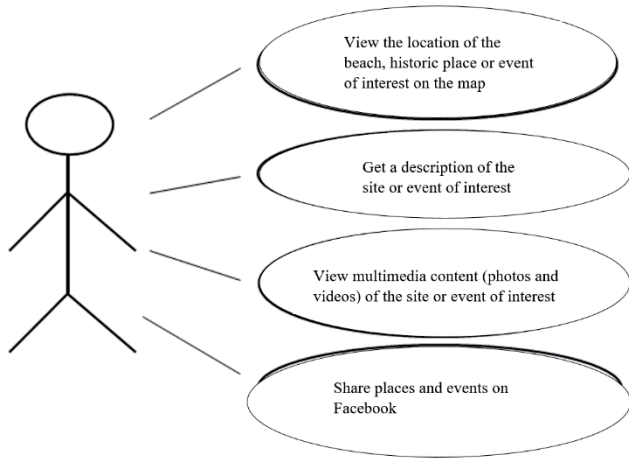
View the location of the beach, historic place or event of interest on the map

Get a description of the site or event of interest

View multimedia content (photos and videos) of the site or event of interest

Share places and events on Facebook